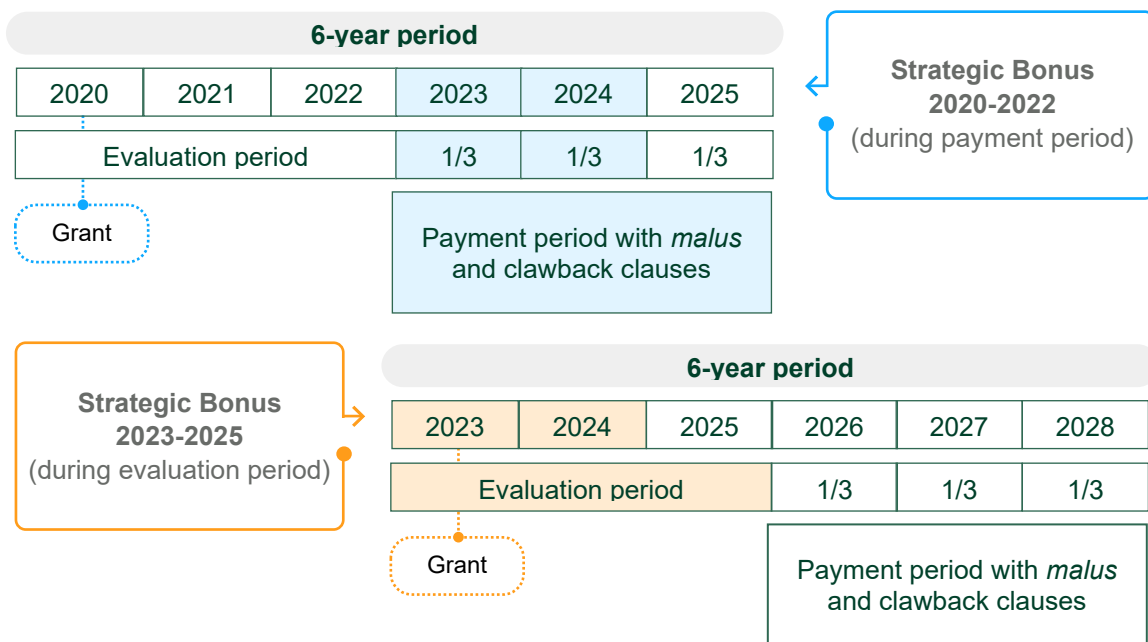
6-year period

| 2020 | 2021 | 2022 | 2023 | 2024 | 2025 |
|---|---|---|---|---|---|
| Evaluation period | | | 1/3 | 1/3 | 1/3 |

Grant

Payment period with *malus* and clawback clauses

Strategic Bonus 2020-2022 (during payment period)

Strategic Bonus 2023-2025 (during evaluation period)

6-year period

| 2023 | 2024 | 2025 | 2026 | 2027 | 2028 |
|---|---|---|---|---|---|
| Evaluation period | | | 1/3 | 1/3 | 1/3 |

Grant

Payment period with *malus* and clawback clauses